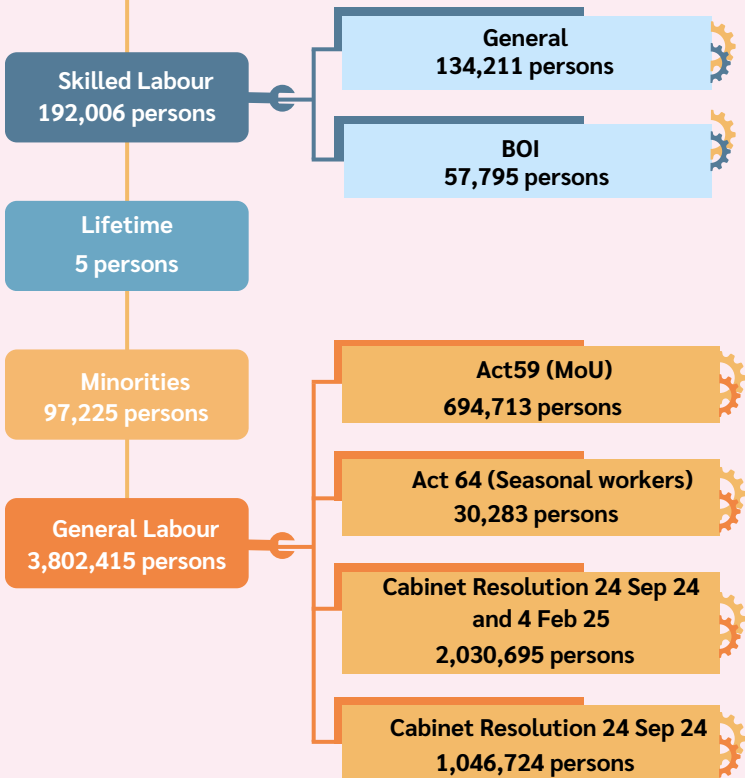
Skilled Labour
192,006 persons

General
134,211 persons

BOI
57,795 persons

Lifetime
5 persons

Minorities
97,225 persons

General Labour
3,802,415 persons

Act59 (MoU)
694,713 persons

Act 64 (Seasonal workers)
30,283 persons

Cabinet Resolution 24 Sep 24 and 4 Feb 25
2,030,695 persons

Cabinet Resolution 24 Sep 24
1,046,724 persons